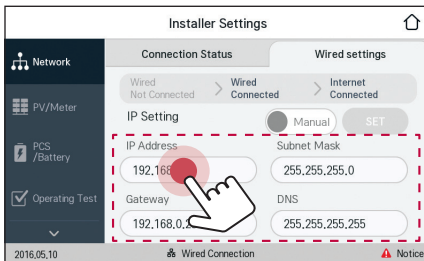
Installer Settings

Network

PV/Meter

PCS /Battery

Operating Test

Connection Status

Wired settings

Wired Not Connected

Wired Connected

Internet Connected

IP Setting

Manual

SET

IP Address

192.168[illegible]

Subnet Mask

255.255.255.0

Gateway

192.168.0.2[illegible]

DNS

255.255.255.255

2016.05.10

Wired Connection

Notice